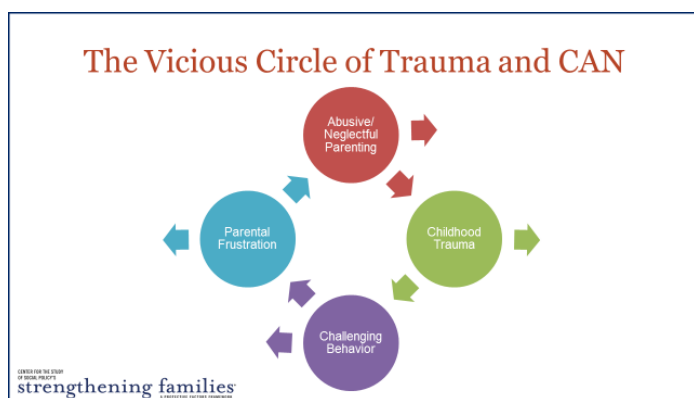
The Vicious Circle of Trauma and CAN

Abusive/ Neglectful Parenting

Childhood Trauma

Challenging Behavior

Parental Frustration

CENTER FOR THE STUDY OF SOCIAL POLICY'S
strengthening families
A PROTECTIVE FACTORS FRAMEWORK